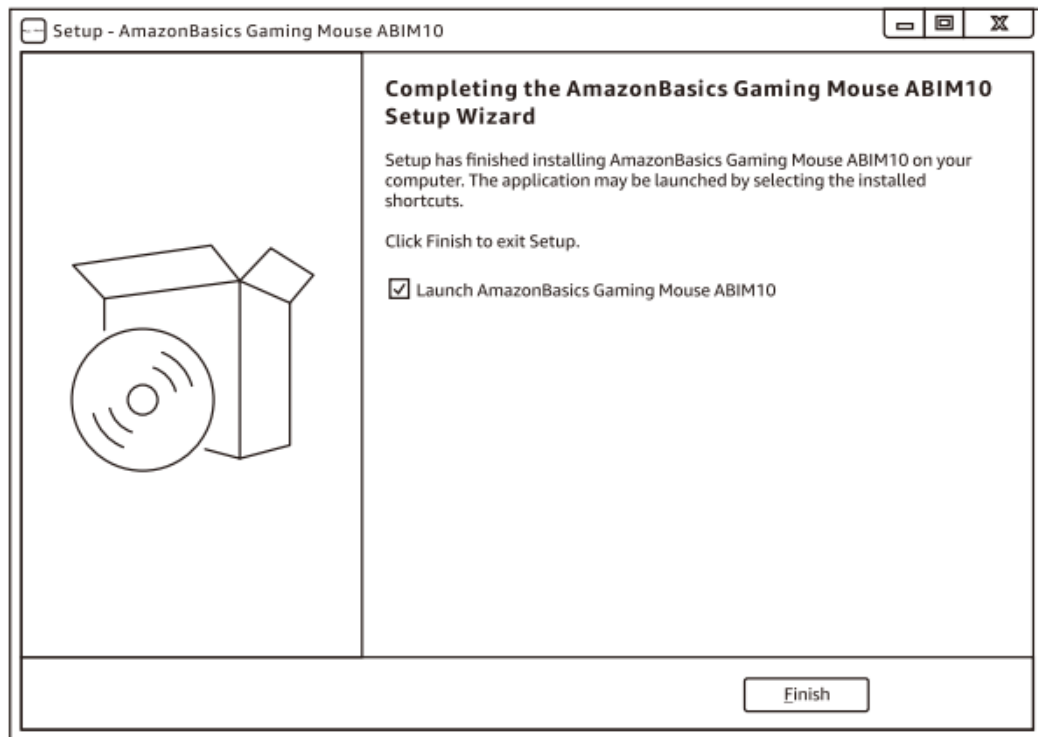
Setup - AmazonBasics Gaming Mouse ABIM10

Completing the AmazonBasics Gaming Mouse ABIM10 Setup Wizard

Setup has finished installing AmazonBasics Gaming Mouse ABIM10 on your computer. The application may be launched by selecting the installed shortcuts.

Click Finish to exit Setup.

☑ Launch AmazonBasics Gaming Mouse ABIM10

Finish